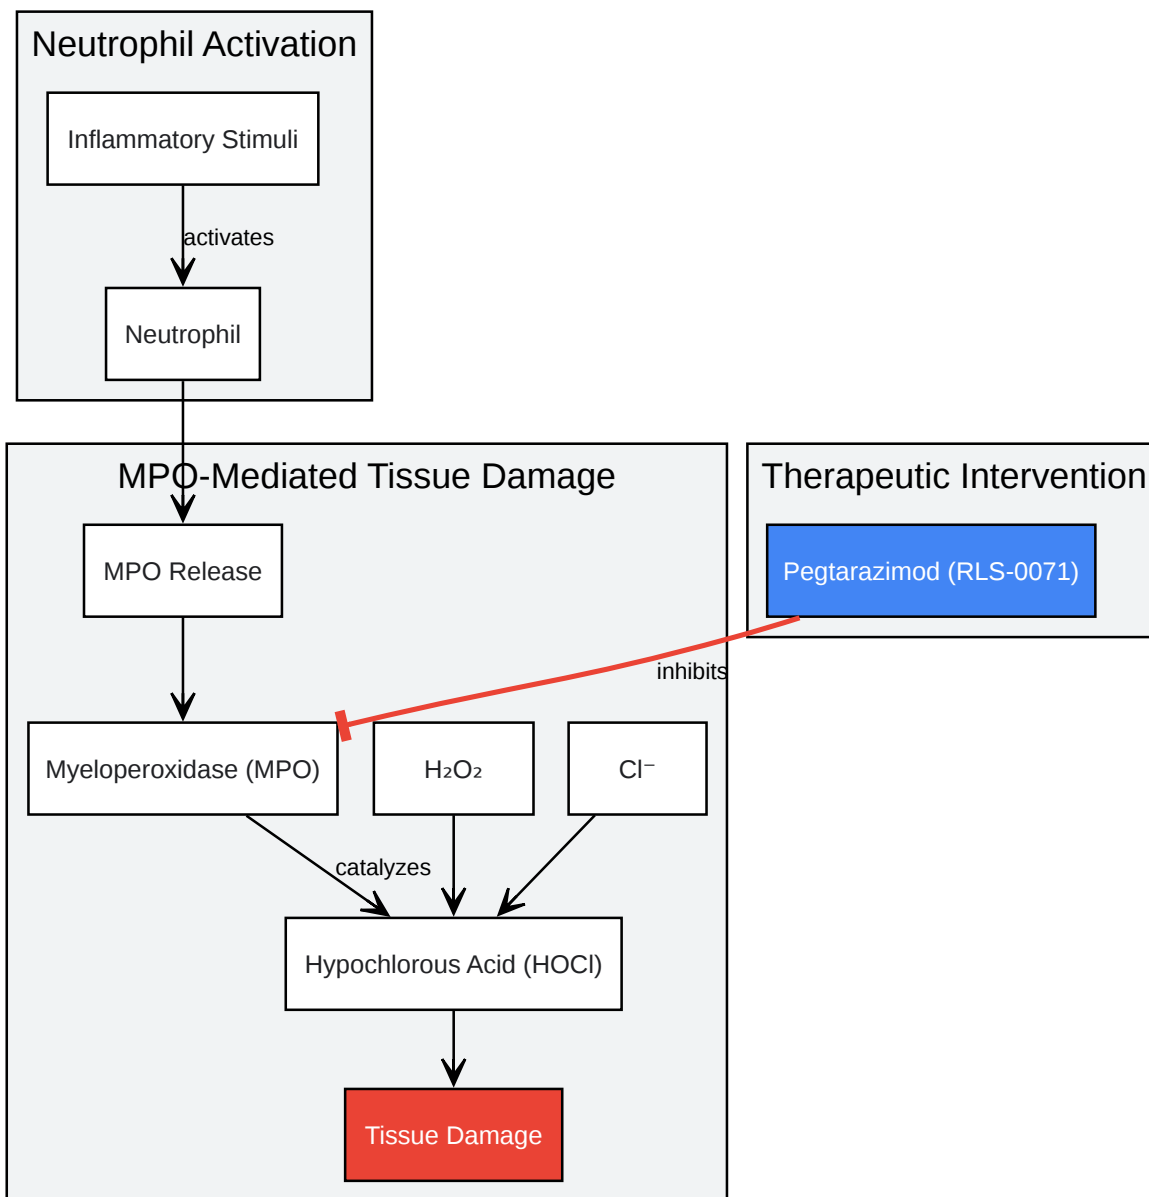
Neutrophil Activation

Inflammatory Stimuli

activates

Neutrophil

MPO-Mediated Tissue Damage

MPO Release

Myeloperoxidase (MPO)

$H_2O_2$

$Cl^-$

catalyzes

Hypochlorous Acid (HOCl)

Tissue Damage

Therapeutic Intervention

Pegtarazimod (RLS-0071)

inhibits